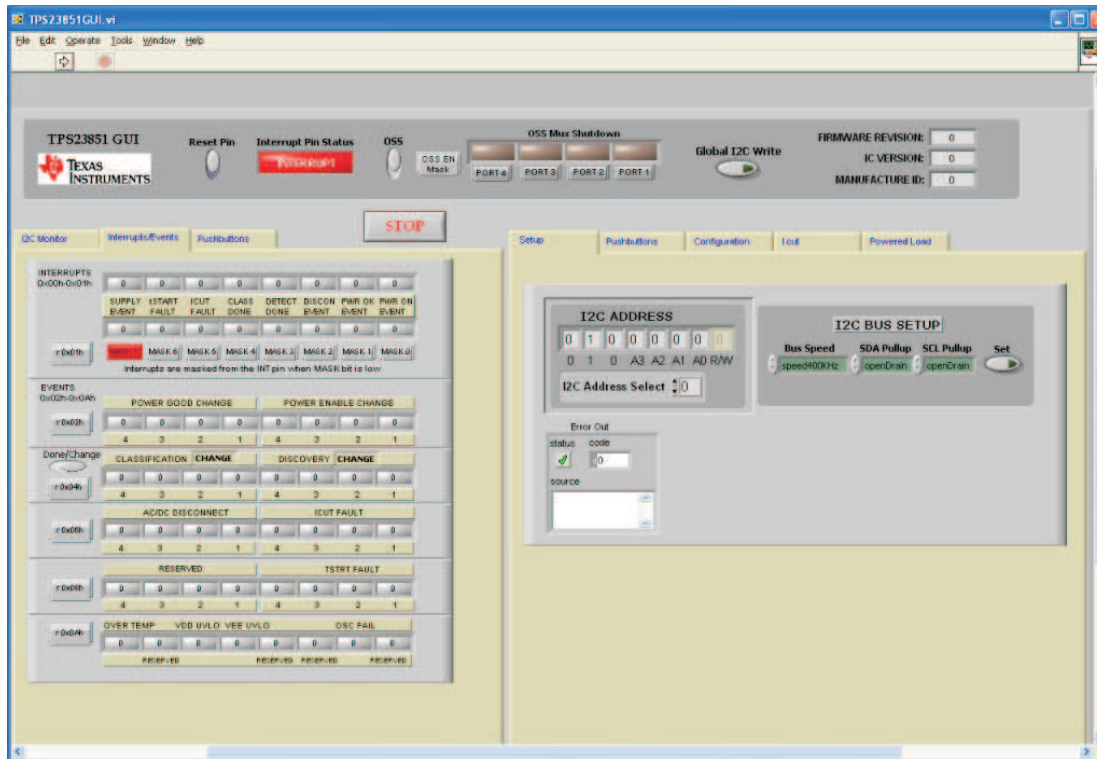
TPS23851GUI.vi

File Edit Operate Tools Window Help

TPS23851 GUI

TEXAS INSTRUMENTS

Reset Pin

Interrupt Pin Status

INTERRUPT

OSS

OSS EN Mask

OSS Max Shutdown

PORT 4 PORT 3 PORT 2 PORT 1

Global I2C Write

FIRMWARE REVISION: 0

IC VERSION: 0

MANUFACTURE ID: 0

STOP

I2C Monitor Interrupts/Events Pushbuttons

INTERRUPTS 0x00h-0x01h

0 0 0 0 0 0 0 0

SUPPLY EVENT tSTART FAULT ICUT FAULT CLASS DONE DETECT DONE DISCON EVENT PWR OK EVENT PWR ON EVENT

0 0 0 0 0 0 0 0

r 0x01h MASK 7 MASK 6 MASK 5 MASK 4 MASK 3 MASK 2 MASK 1 MASK 0

Interrupts are masked from the INT pin when MASK bit is low

EVENTS 0x02h-0x0Ah

POWER GOOD CHANGE POWER ENABLE CHANGE

r 0x02h 0 0 0 0 0 0 0 0

4 3 2 1 4 3 2 1

Done/Change

CLASSIFICATION CHANGE DISCOVERY CHANGE

r 0x04h 0 0 0 0 0 0 0 0

4 3 2 1 4 3 2 1

AC/DC DISCONNECT ICUT FAULT

r 0x06h 0 0 0 0 0 0 0 0

4 3 2 1 4 3 2 1

RESERVED TSTRT FAULT

r 0x08h 0 0 0 0 0 0 0 0

4 3 2 1 4 3 2 1

OVER TEMP VDD UVLO VEE UVLO OSC FAIL

r 0x0Ah 0 0 0 0 0 0 0 0

RESERVED RESERVED RESERVED RESERVED

Setup Pushbuttons Configuration Icut Powered Load

I2C ADDRESS

0 1 0 0 0 0 0 0

0 1 0 A3 A2 A1 A0 R/W

I2C Address Select 0

I2C BUS SETUP

Bus Speed SDA Pullup SCL Pullup Set

speed400kHz openDrain openDrain

Error Out

status code

0

source